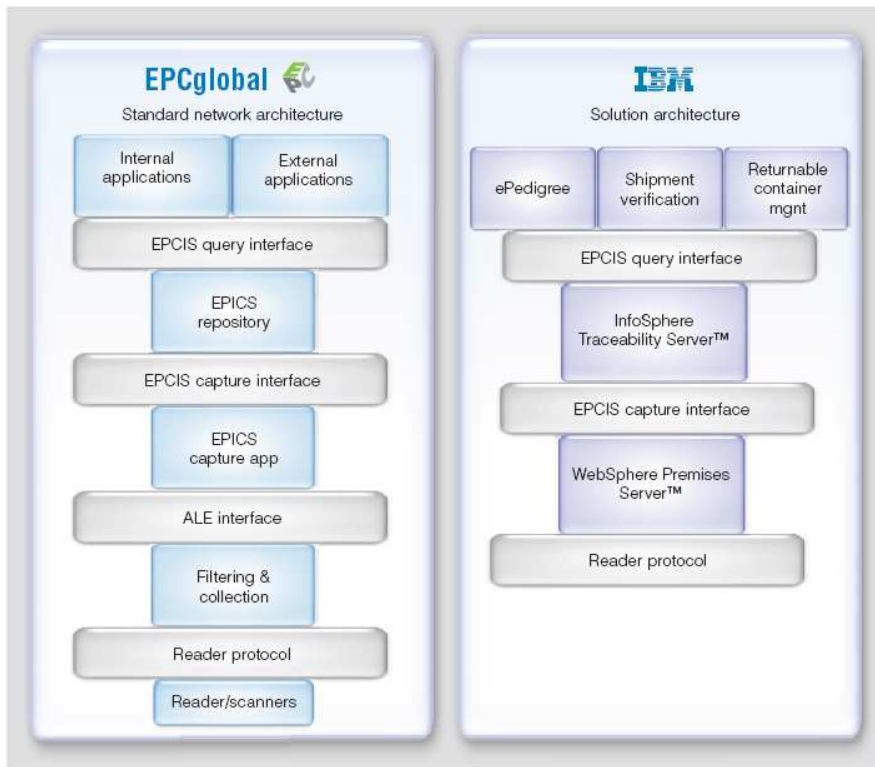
EPCglobal

Standard network architecture

Internal applications

External applications

EPCIS query interface

EPICS repository

EPCIS capture interface

EPICS capture app

ALE interface

Filtering & collection

Reader protocol

Reader/scanners

IBM

Solution architecture

ePedigree

Shipment verification

Returnable container mgnt

EPCIS query interface

InfoSphere Traceability Server™

EPCIS capture interface

WebSphere Premises Server™

Reader protocol